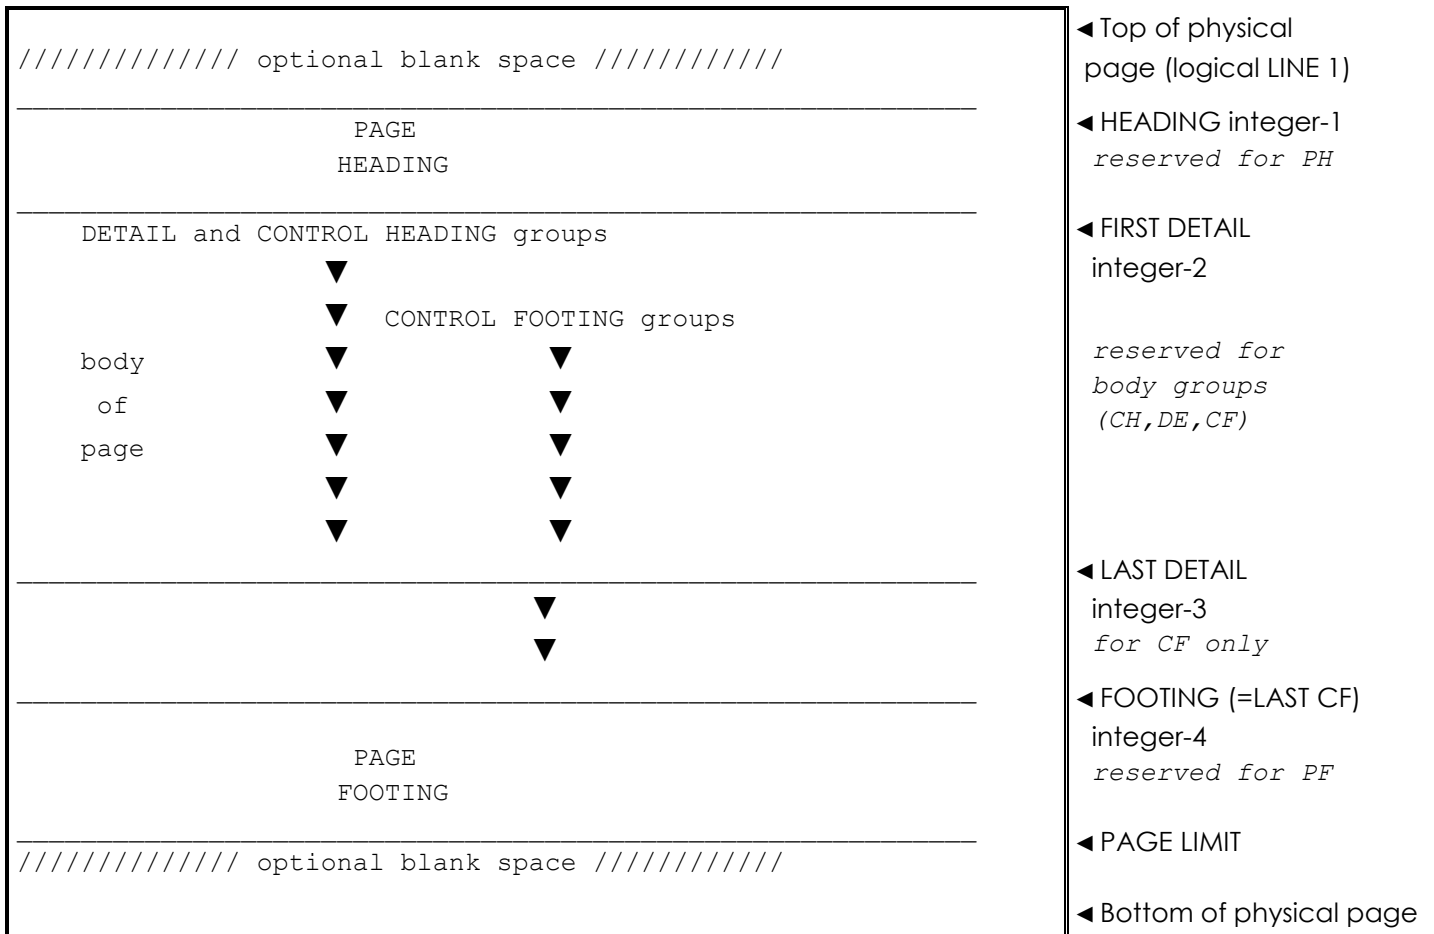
////////////// optional blank space ////////////

PAGE
HEADING

DETAIL and CONTROL HEADING groups

▼

▼ CONTROL FOOTING groups

body ▼ ▼

of ▼ ▼

page ▼ ▼

▼ ▼

▼ ▼

▼

▼

PAGE
FOOTING

////////////// optional blank space ////////////

◄ Top of physical page (logical LINE 1)

◄ HEADING integer-1
reserved for PH

◄ FIRST DETAIL integer-2

reserved for body groups (CH,DE,CF)

◄ LAST DETAIL integer-3
for CF only

◄ FOOTING (=LAST CF) integer-4
reserved for PF

◄ PAGE LIMIT

◄ Bottom of physical page